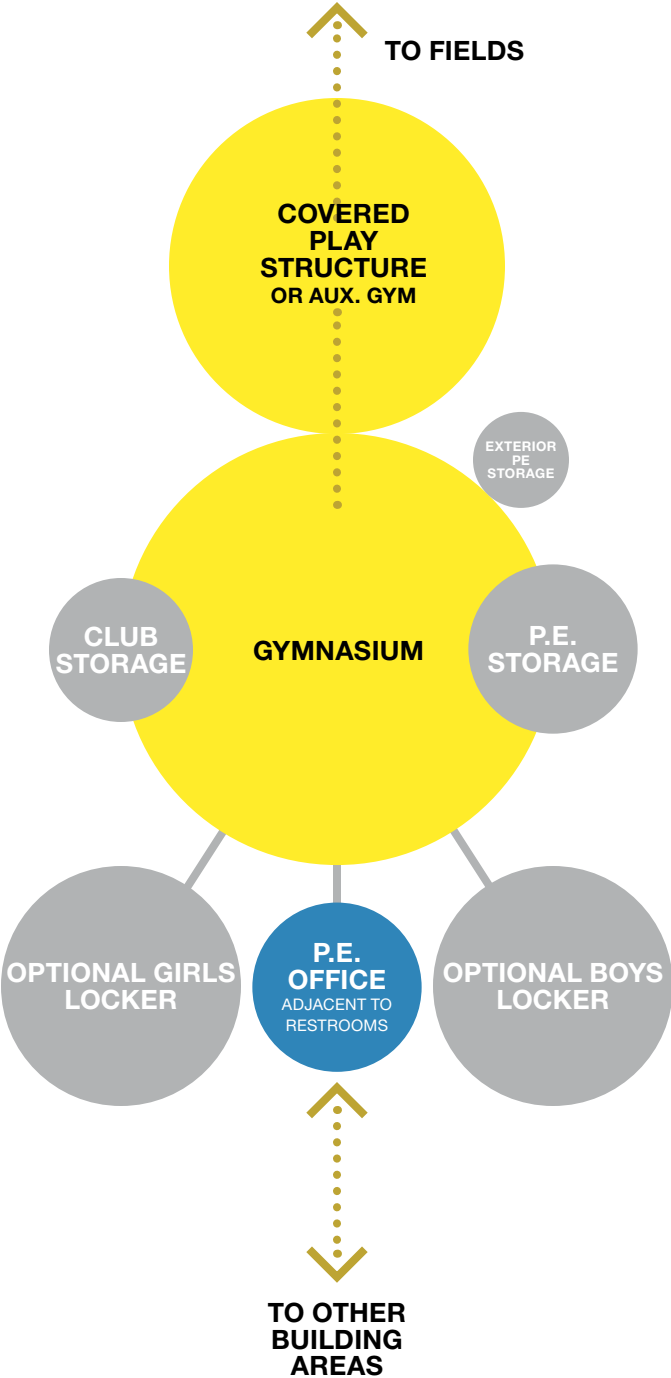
TO FIELDS

COVERED PLAY STRUCTURE
OR AUX. GYM

EXTERIOR PE STORAGE

CLUB STORAGE

GYMNASIUM

P.E. STORAGE

OPTIONAL GIRLS LOCKER

P.E. OFFICE
ADJACENT TO RESTROOMS

OPTIONAL BOYS LOCKER

TO OTHER BUILDING AREAS